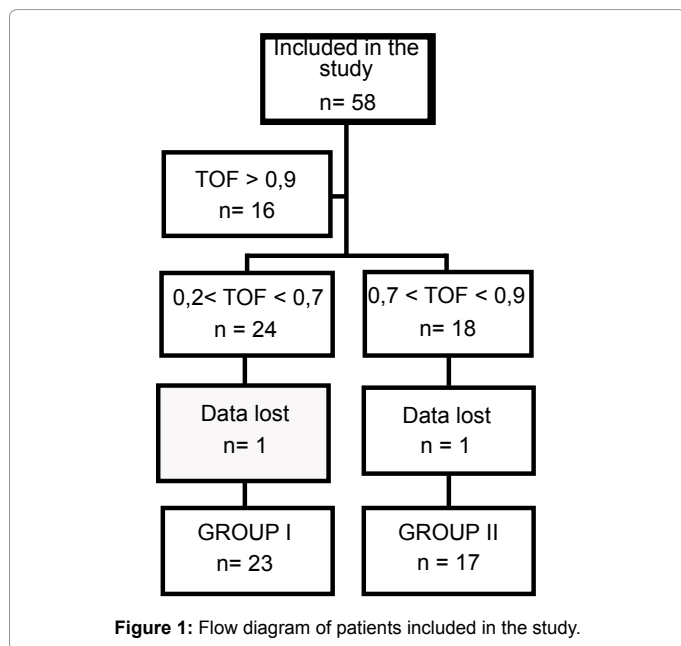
Included in the study
n= 58

TOF > 0,9
n= 16

0,2< TOF < 0,7
n = 24

0,7 < TOF < 0,9
n= 18

Data lost
n= 1

Data lost
n = 1

GROUP I
n= 23

GROUP II
n = 17

**Figure 1:** Flow diagram of patients included in the study.